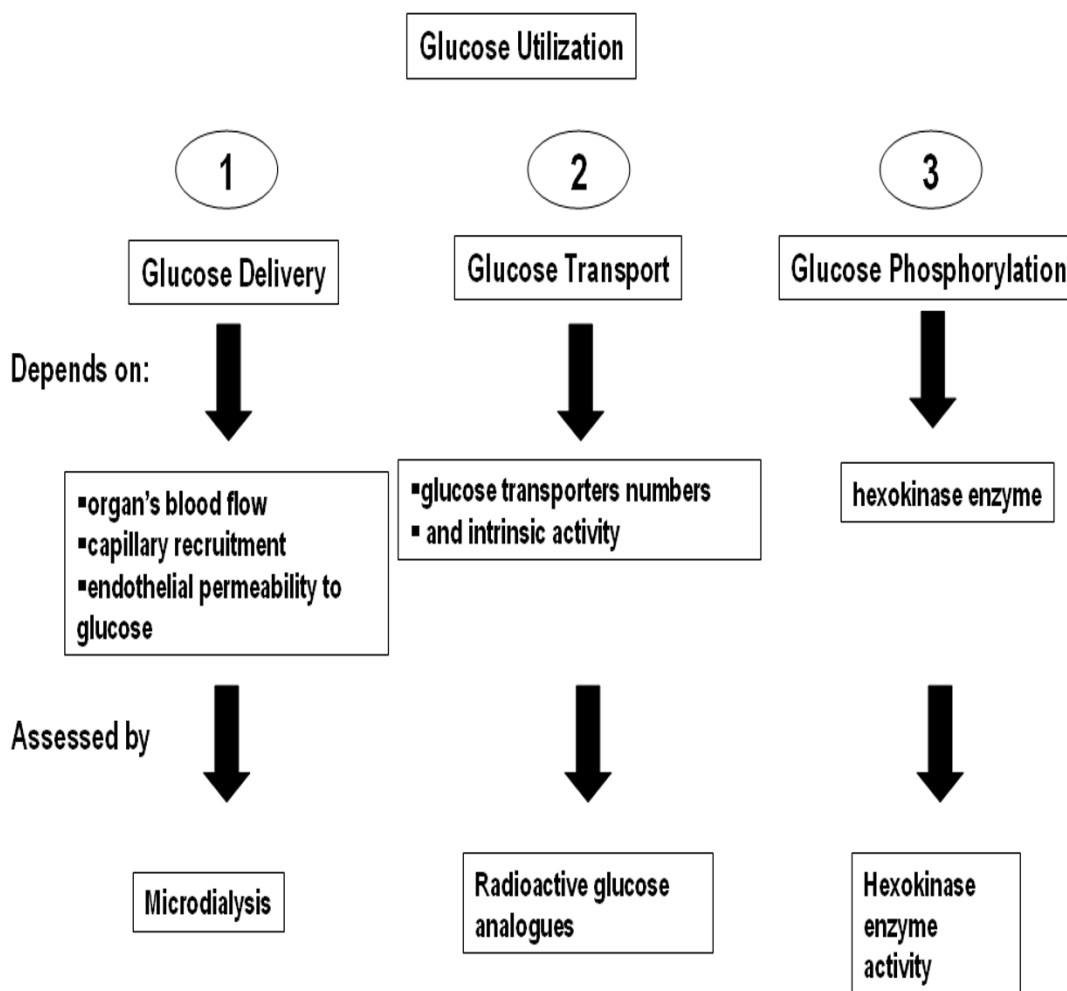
Glucose Utilization

1

2

3

Glucose Delivery

Glucose Transport

Glucose Phosphorylation

Depends on:

▪organ's blood flow
▪capillary recruitment
▪endothelial permeability to glucose

▪glucose transporters numbers
▪ and intrinsic activity

hexokinase enzyme

Assessed by

Microdialysis

Radioactive glucose analogues

Hexokinase enzyme activity